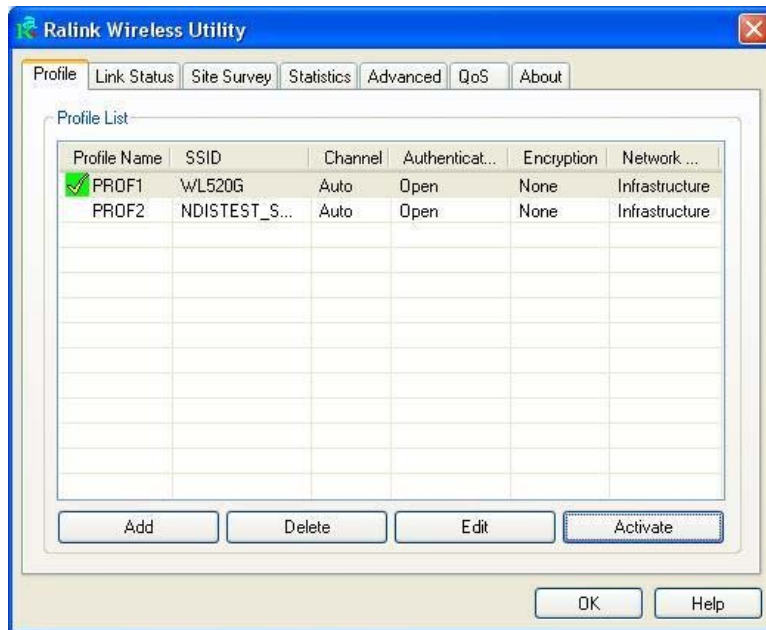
Ralink Wireless Utility

Profile | Link Status | Site Survey | Statistics | Advanced | QoS | About

Profile List

| Profile Name | SSID | Channel | Authenticat... | Encryption | Network ... |
|---|---|---|---|---|---|
| PROF1 | WL520G | Auto | Open | None | Infrastructure |
| PROF2 | NDISTEST_S... | Auto | Open | None | Infrastructure |

Add | Delete | Edit | Activate

OK | Help